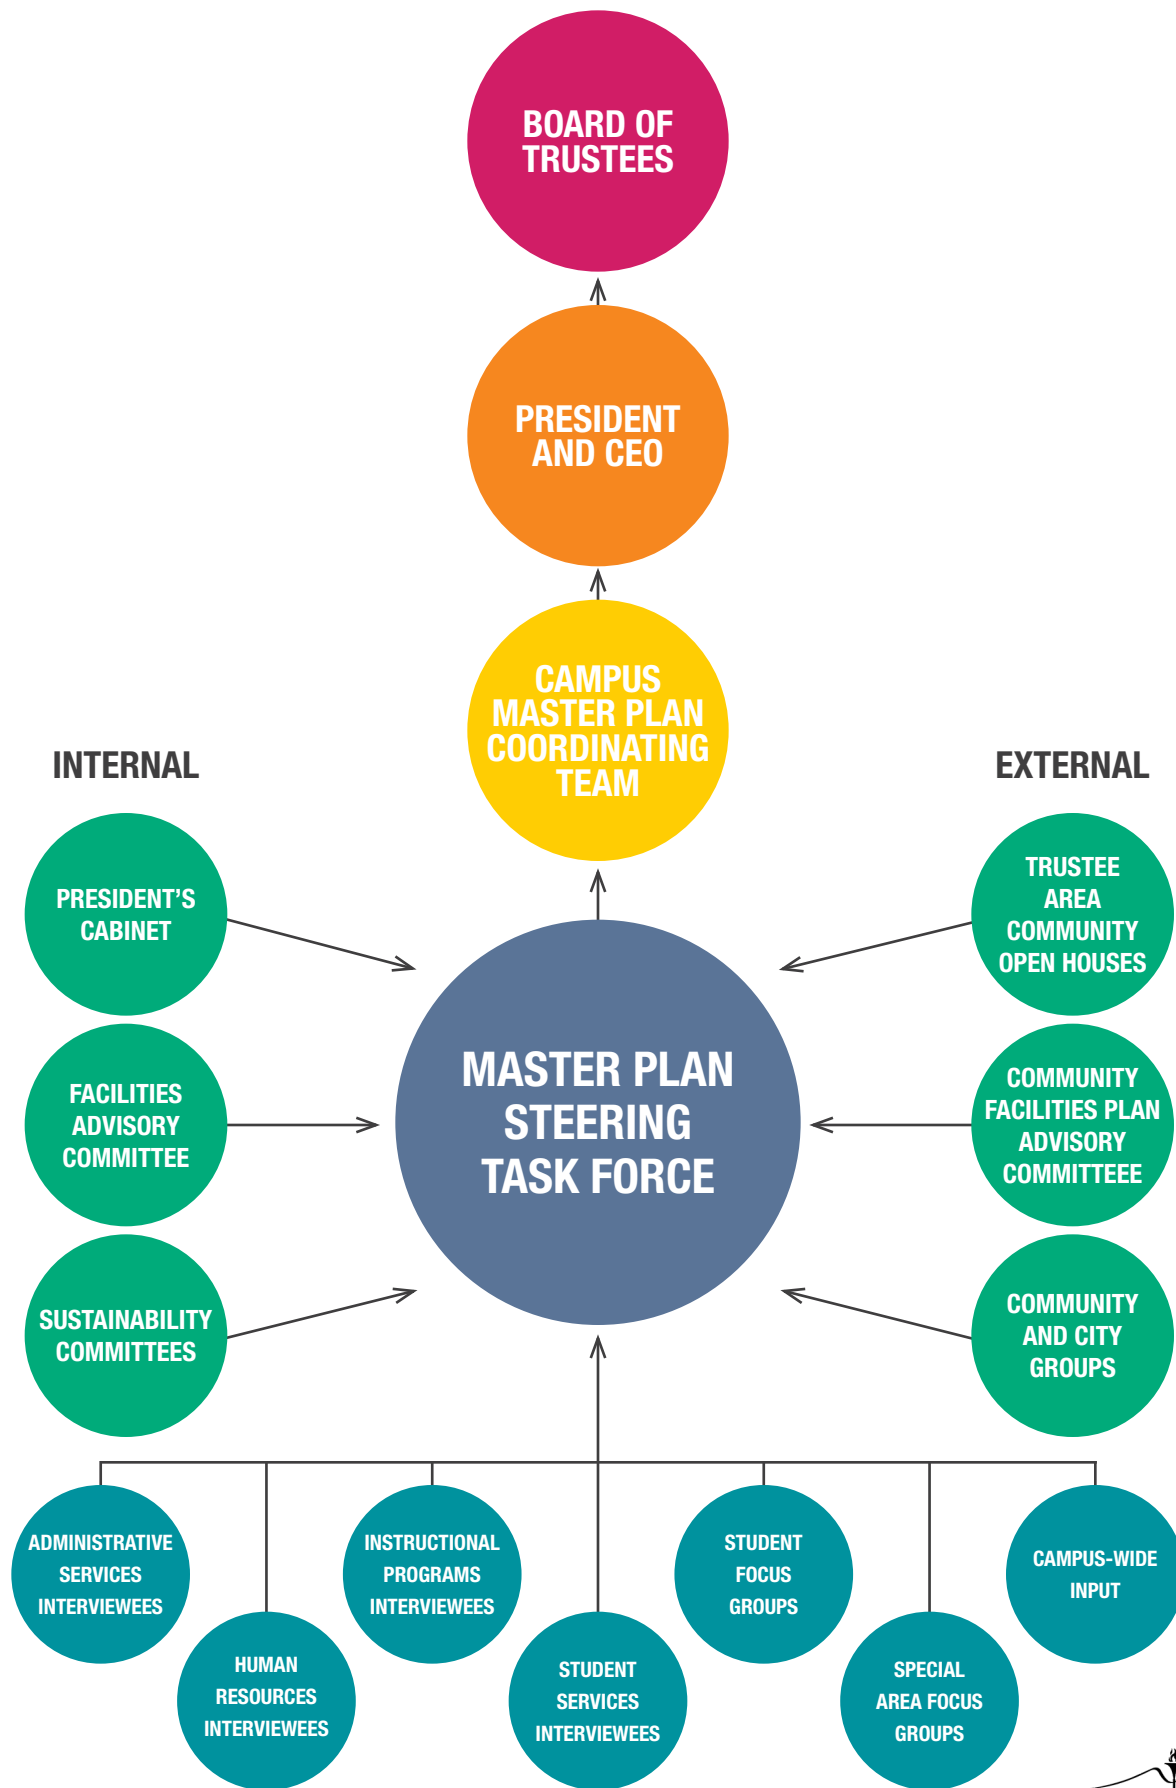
BOARD OF TRUSTEES

PRESIDENT AND CEO

CAMPUS MASTER PLAN COORDINATING TEAM

INTERNAL

EXTERNAL

PRESIDENT'S CABINET

FACILITIES ADVISORY COMMITTEE

SUSTAINABILITY COMMITTEES

MASTER PLAN STEERING TASK FORCE

TRUSTEE AREA COMMUNITY OPEN HOUSES

COMMUNITY FACILITIES PLAN ADVISORY COMMITTEEE

COMMUNITY AND CITY GROUPS

ADMINISTRATIVE SERVICES INTERVIEWEES

HUMAN RESOURCES INTERVIEWEES

INSTRUCTIONAL PROGRAMS INTERVIEWEES

STUDENT SERVICES INTERVIEWEES

STUDENT FOCUS GROUPS

SPECIAL AREA FOCUS GROUPS

CAMPUS-WIDE INPUT